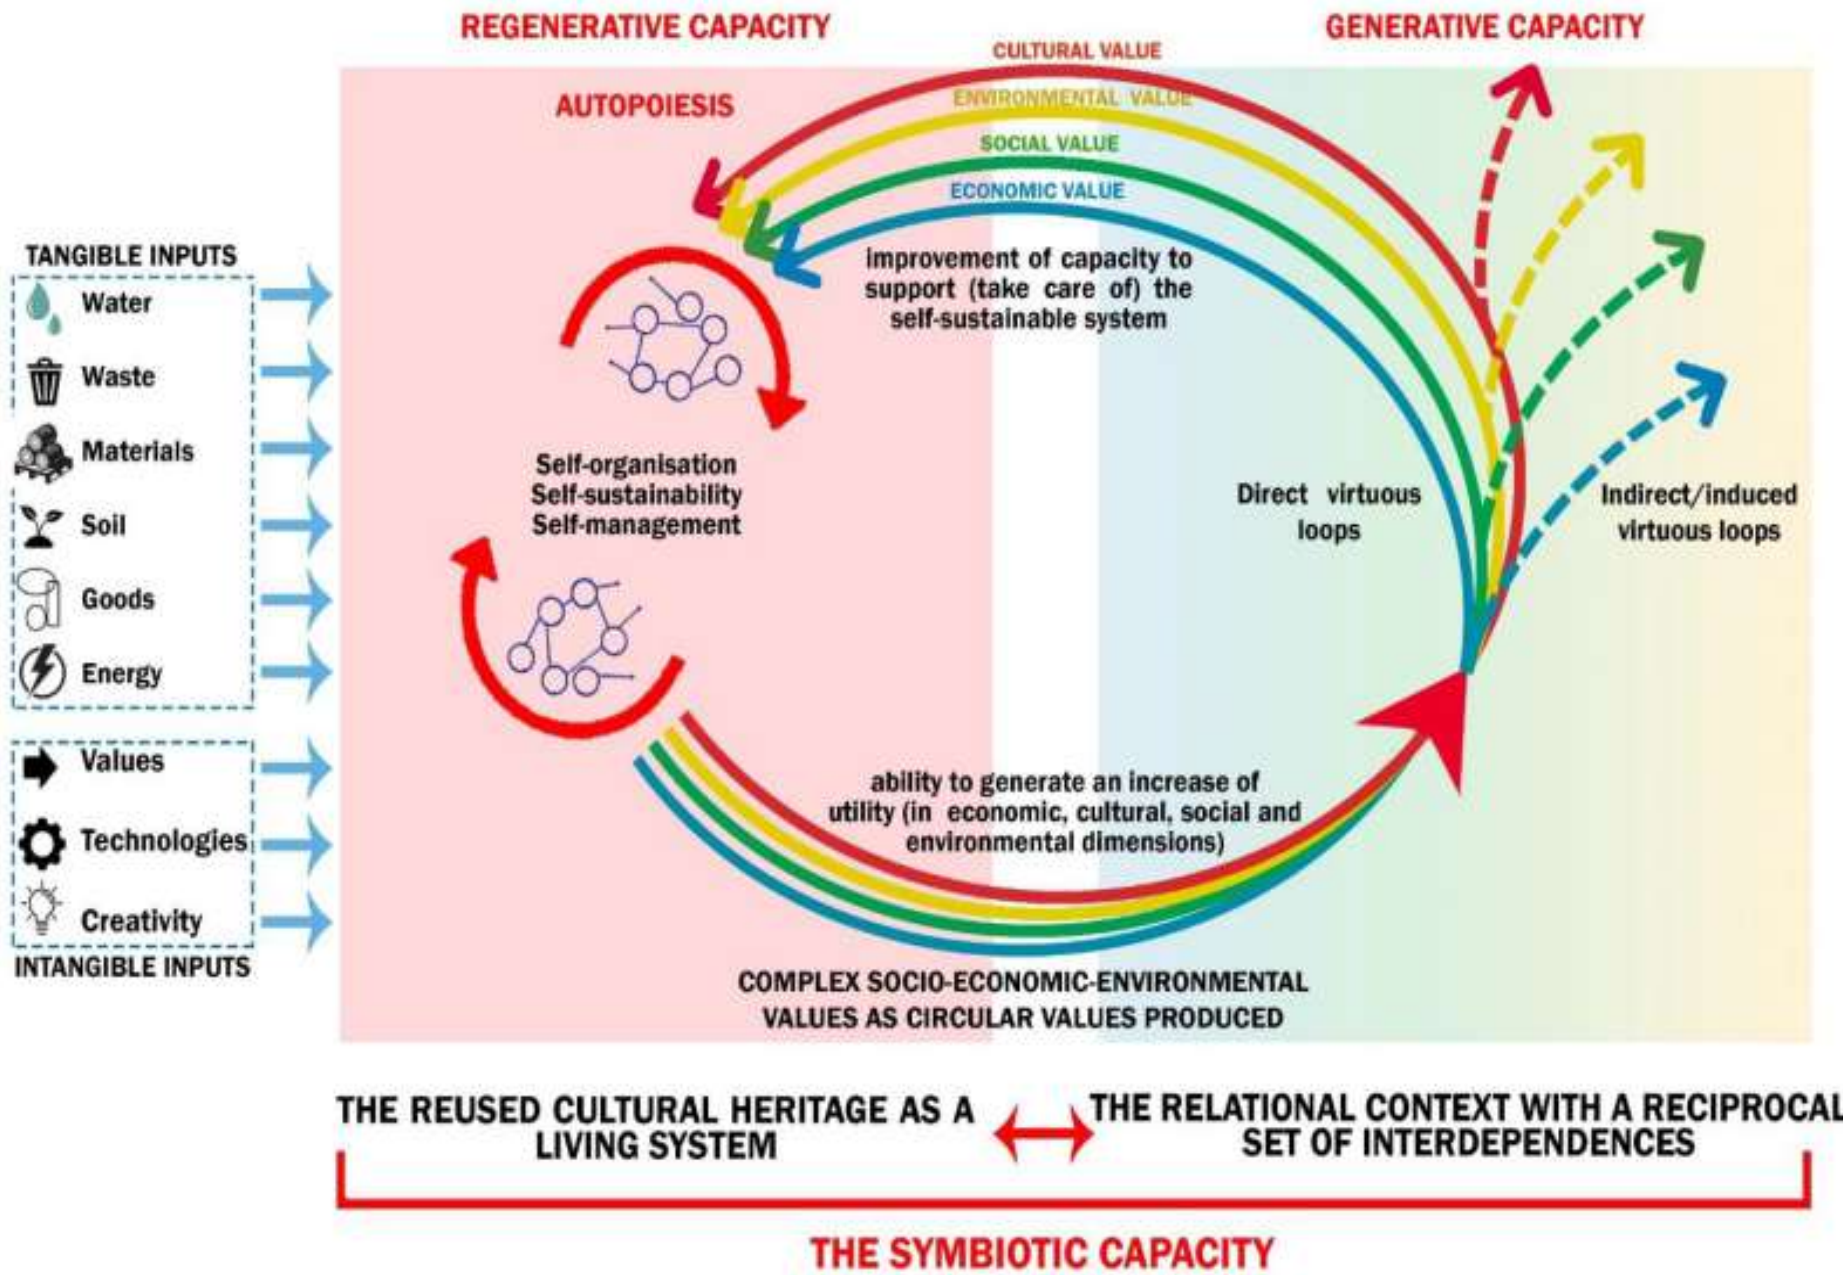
REGENERATIVE CAPACITY

GENERATIVE CAPACITY

CULTURAL VALUE

ENVIRONMENTAL VALUE

SOCIAL VALUE

ECONOMIC VALUE

AUTOPOIESIS

TANGIBLE INPUTS

Water

Waste

Materials

Soil

Goods

Energy

Values

Technologies

Creativity

INTANGIBLE INPUTS

improvement of capacity to support (take care of) the self-sustainable system

Self-organisation
Self-sustainability
Self-management

Direct virtuous loops

Indirect/induced virtuous loops

ability to generate an increase of utility (in economic, cultural, social and environmental dimensions)

COMPLEX SOCIO-ECONOMIC-ENVIRONMENTAL VALUES AS CIRCULAR VALUES PRODUCED

THE REUSED CULTURAL HERITAGE AS A LIVING SYSTEM

THE RELATIONAL CONTEXT WITH A RECIPROCAL SET OF INTERDEPENDENCES

THE SYMBIOTIC CAPACITY